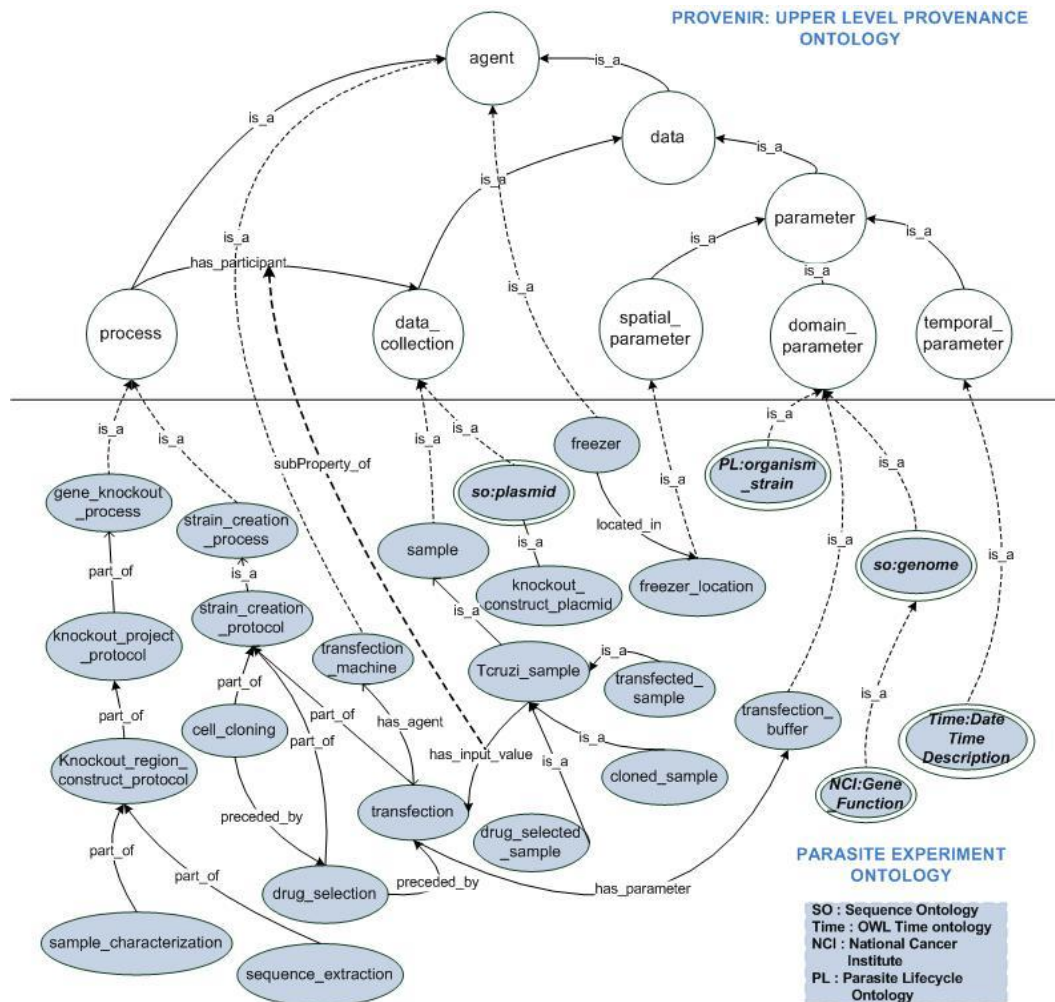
PROVENIR: UPPER LEVEL PROVENANCE ONTOLOGY

agent
is_a
data
is_a
is_a
is_a
parameter
is_a
is_a
has_participant
is_a
is_a
is_a
process
data_collection
spatial_parameter
domain_parameter
temporal_parameter

is_a
is_a
subProperty_of
is_a
is_a
freezer
is_a
gene_knockout_process
so:plasmid
PL:organism_strain
is_a
strain_creation_process
is_a
located_in
is_a
part_of
is_a
sample
is_a
so:genome
knockout_construct_placmid
freezer_location
is_a
strain_creation_protocol
knockout_project_protocol
is_a
transfection_machine
Tcruzi_sample
is_a
part_of
transfected_sample
part_of
has_agent
is_a
cell_cloning
part_of
transfection_buffer
is_a
part_of
has_input_value
Knockout_region_construct_protocol
is_a
cloned_sample
Time:Date Time Description
preceded_by
transfection
drug_selected_sample
NCI:Gene Function
part_of
part_of
drug_selection
preceded_by
has_parameter

PARASITE EXPERIMENT ONTOLOGY

sample_characterization
sequence_extraction

SO : Sequence Ontology
Time : OWL Time ontology
NCI : National Cancer Institute
PL : Parasite Lifecycle Ontology